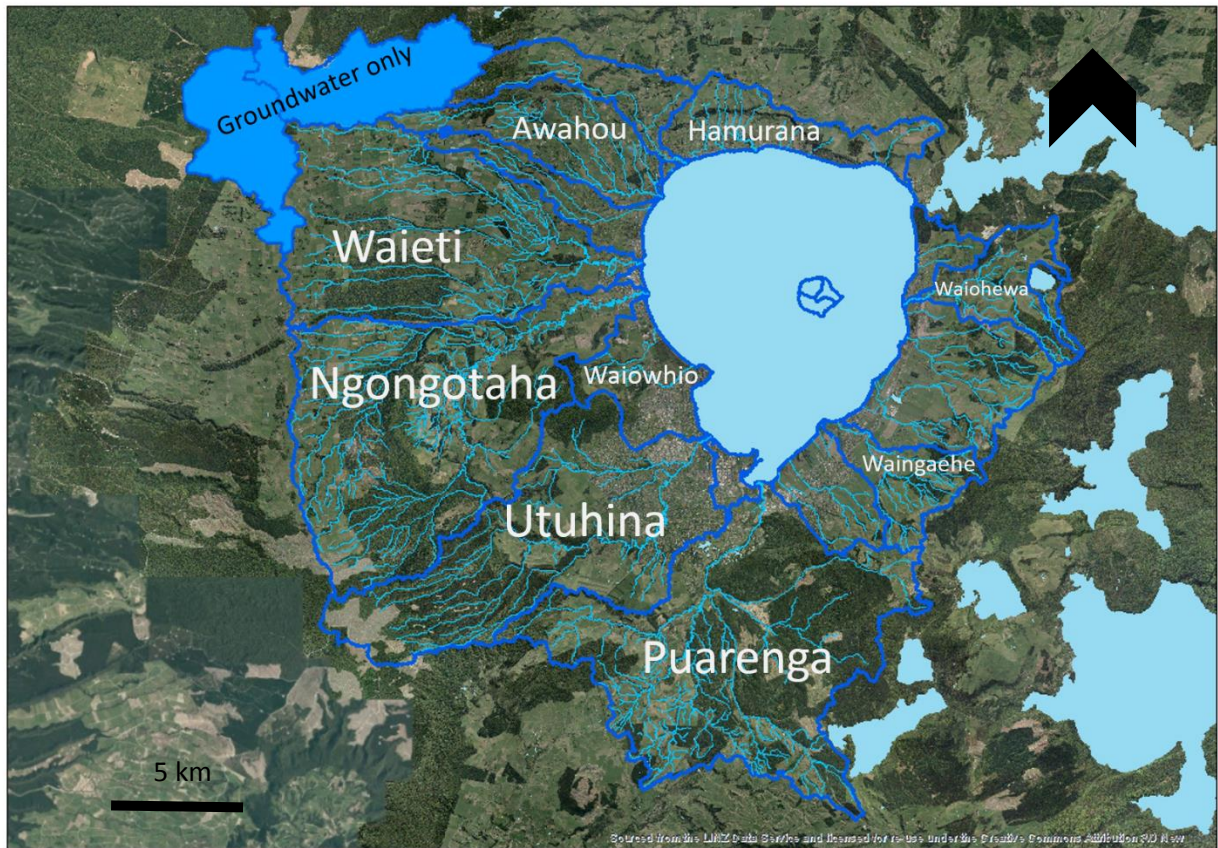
Groundwater only

Awahou

Hamurana

Waieti

Waiohewa

Ngongotaha

Waiowhio

Waingaehe

Utuhina

Puarenga

5 km

Sourced from the LINZ Data Service and licensed for re-use under the Creative Commons Attribution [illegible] New